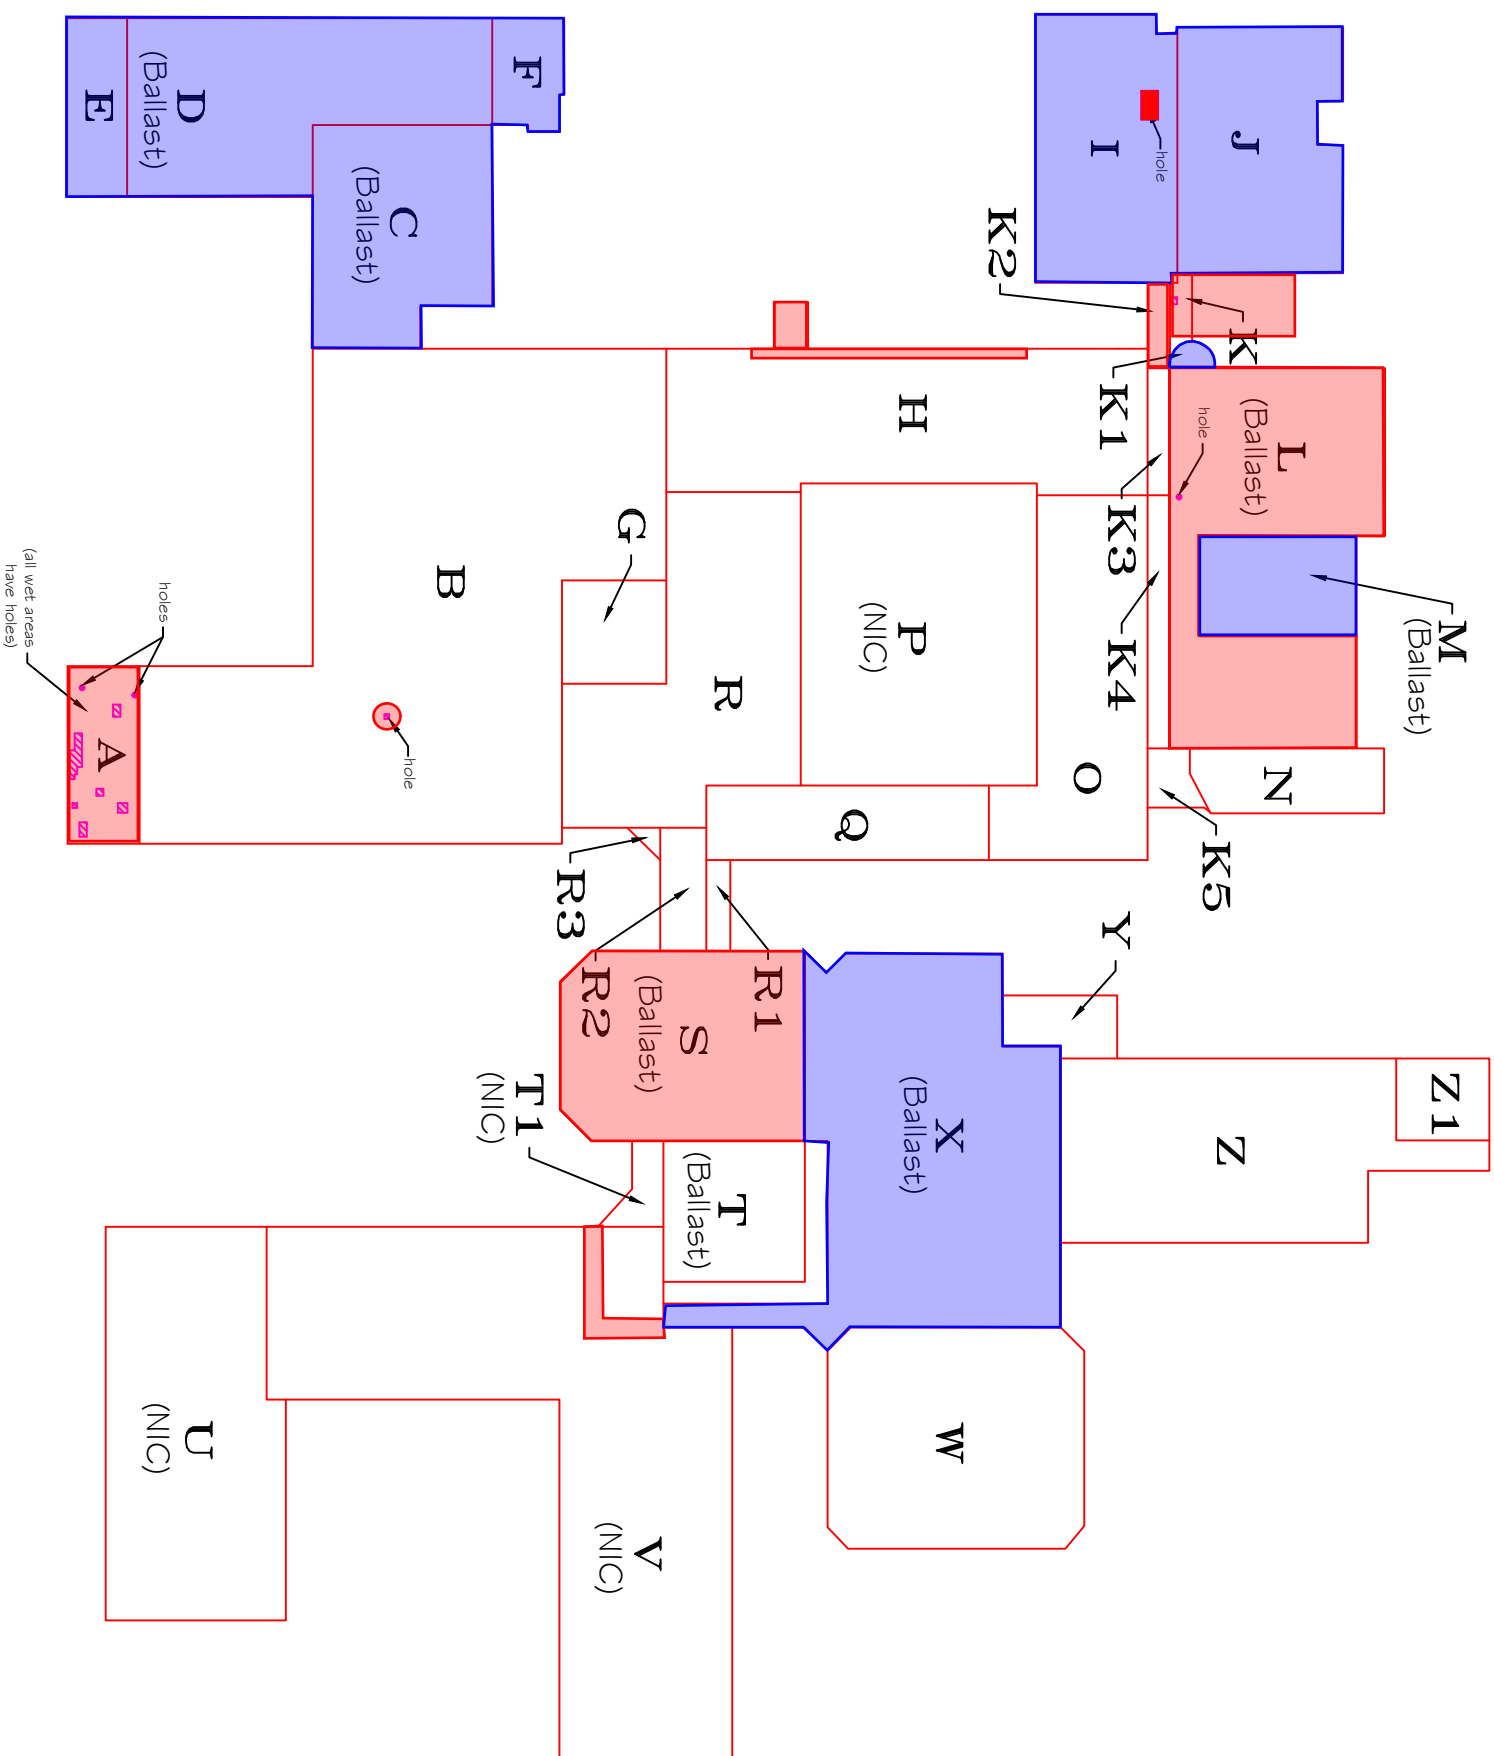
D
(Ballast)
E
F
C
(Ballast)
I
hole
J
K2
K
K1
H
L
(Ballast)
hole
K3
M
(Ballast)
K4
G
P
(NIC)
B
R
holes
(all wet areas have holes)
A
hole
O
N
Q
K5
R3
R1
R2
S
(Ballast)
Y
X
(Ballast)
Z
Z1
T1
(NIC)
T
(Ballast)
W
U
(NIC)
V
(NIC)